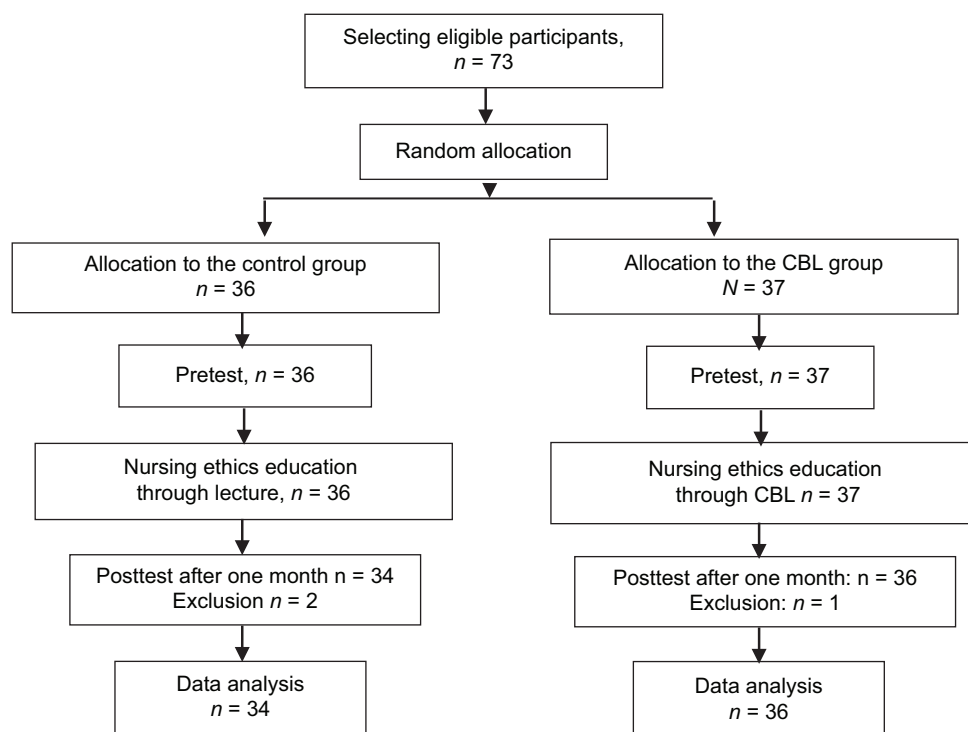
Selecting eligible participants, $n$ = 73

Random allocation

Allocation to the control group
$n$ = 36

Pretest, $n$ = 36

Nursing ethics education through lecture, $n$ = 36

Posttest after one month n = 34
Exclusion $n$ = 2

Data analysis
$n$ = 34

Allocation to the CBL group
$N$ = 37

Pretest, $n$ = 37

Nursing ethics education through CBL $n$ = 37

Posttest after one month: n = 36
Exclusion: $n$ = 1

Data analysis
$n$ = 36